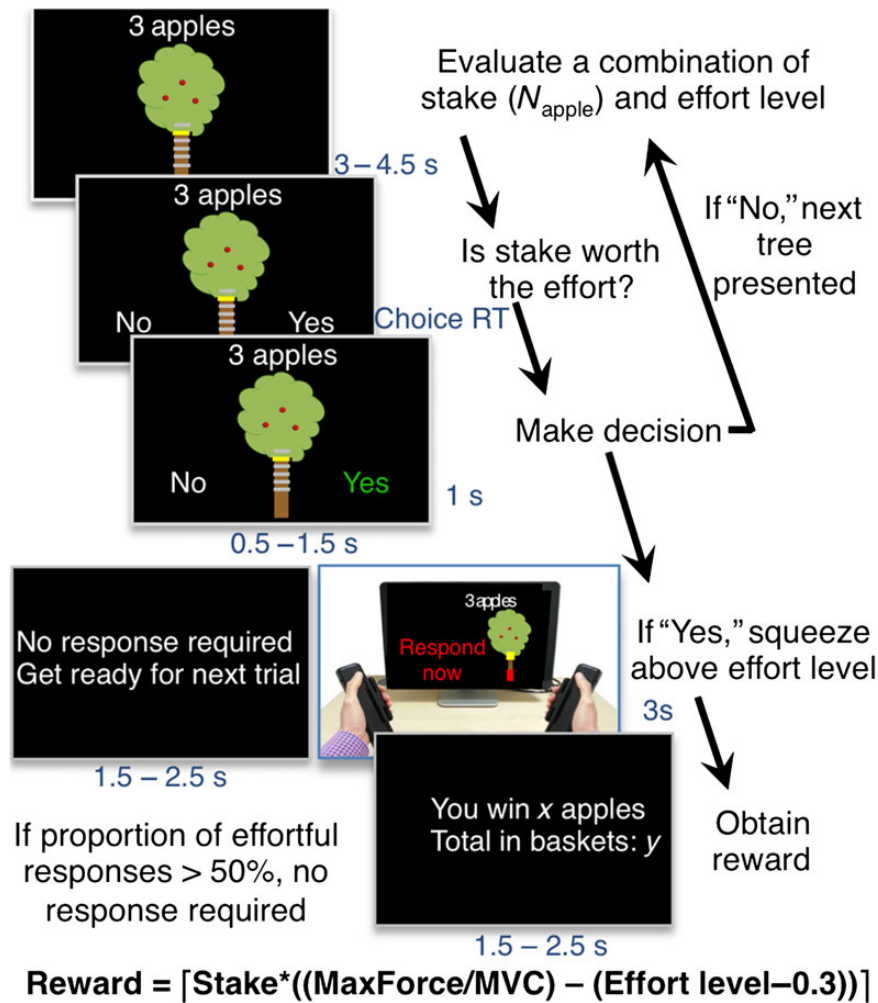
3 apples

3 – 4.5 s

3 apples

No Yes

Choice RT

3 apples

No Yes

1 s

0.5 – 1.5 s

Evaluate a combination of stake ($N_{\text{apple}}$) and effort level

Is stake worth the effort?

If "No," next tree presented

Make decision

No response required
Get ready for next trial

1.5 – 2.5 s

3 apples

Respond now

3s

If "Yes," squeeze above effort level

You win $x$ apples
Total in baskets: $y$

1.5 – 2.5 s

Obtain reward

If proportion of effortful responses > 50%, no response required

Reward = ⌈Stake*((MaxForce/MVC) – (Effort level–0.3))⌉